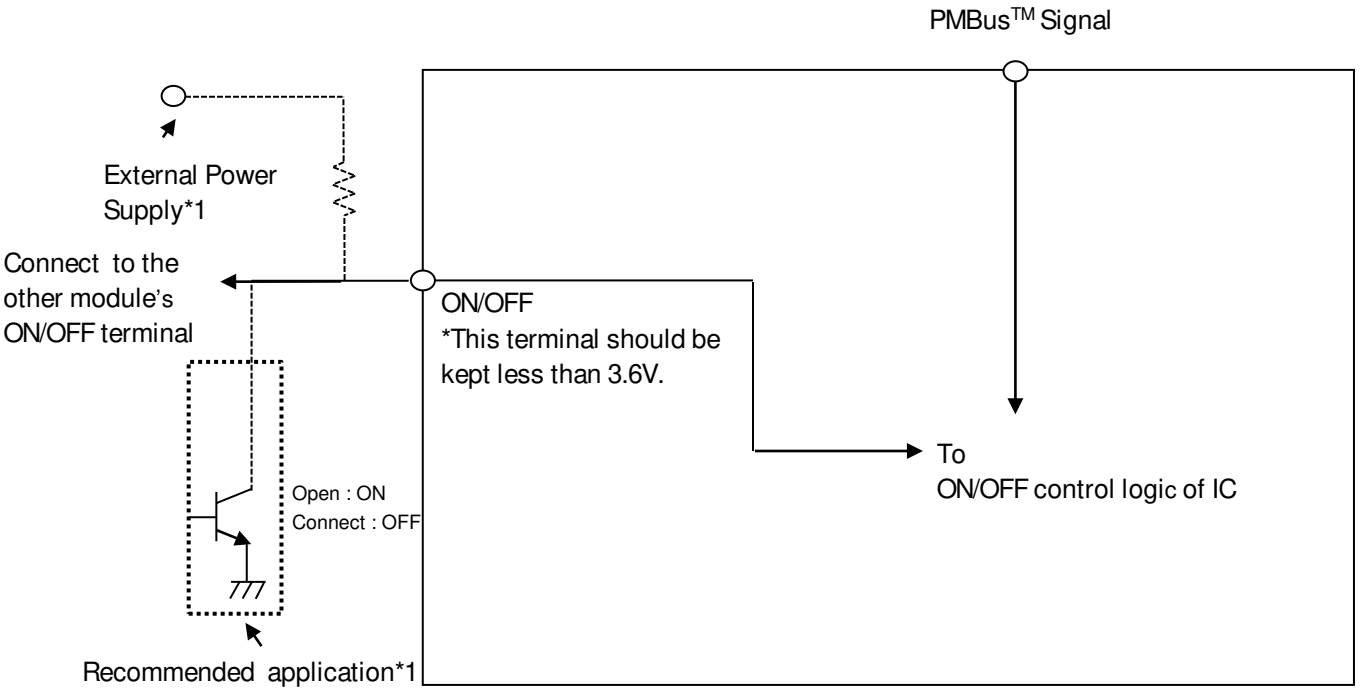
PMBus$^{TM}$ Signal

External Power Supply*1

Connect to the other module's ON/OFF terminal

ON/OFF
*This terminal should be kept less than 3.6V.

To
ON/OFF control logic of IC

Open : ON
Connect : OFF

Recommended application*1